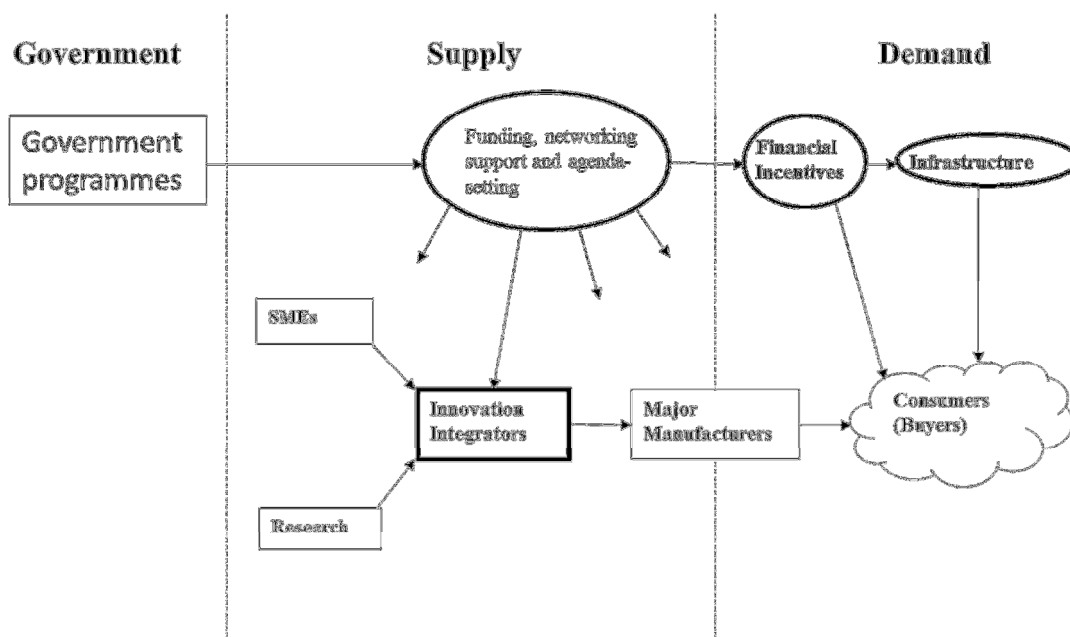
Government

Supply

Demand

Government programmes

Funding, networking support and agenda-setting

Financial Incentives

Infrastructure

SMEs

Innovation Integrators

Major Manufacturers

Consumers (Buyers)

Research